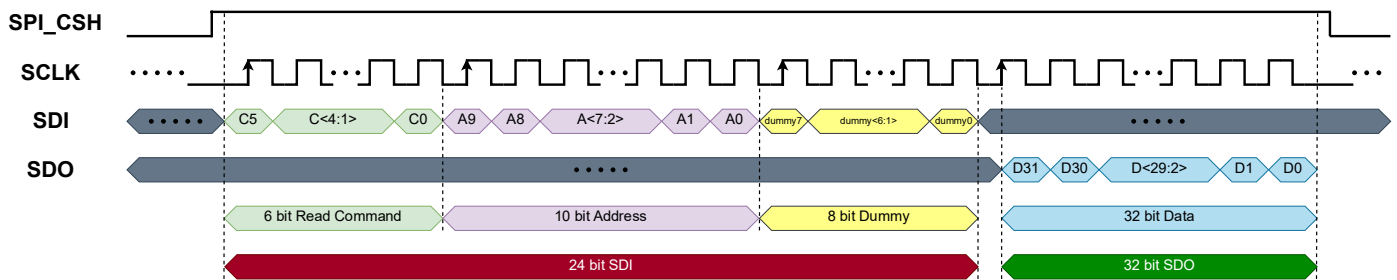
SPI_CSH

SCLK

SDI

SDO

• • • • •

C5 C<4:1> C0 A9 A8 A<7:2> A1 A0 dummy7 dummy<6:1> dummy0

• • • • •

• • • • •

D31 D30 D<29:2> D1 D0

6 bit Read Command

10 bit Address

8 bit Dummy

32 bit Data

24 bit SDI

32 bit SDO